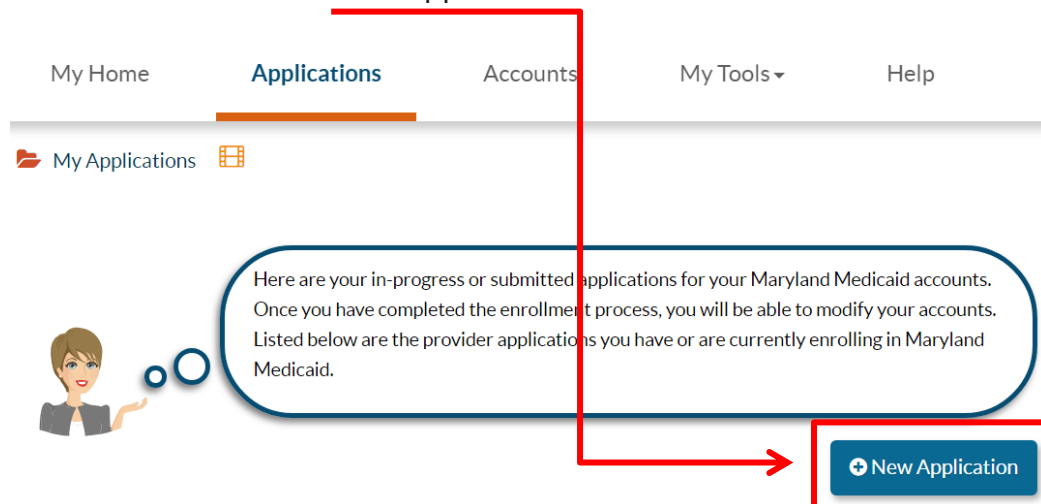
My Home

Applications

Accounts

My Tools

Help

My Applications

Here are your in-progress or submitted applications for your Maryland Medicaid accounts. Once you have completed the enrollment process, you will be able to modify your accounts. Listed below are the provider applications you have or are currently enrolling in Maryland Medicaid.

New Application